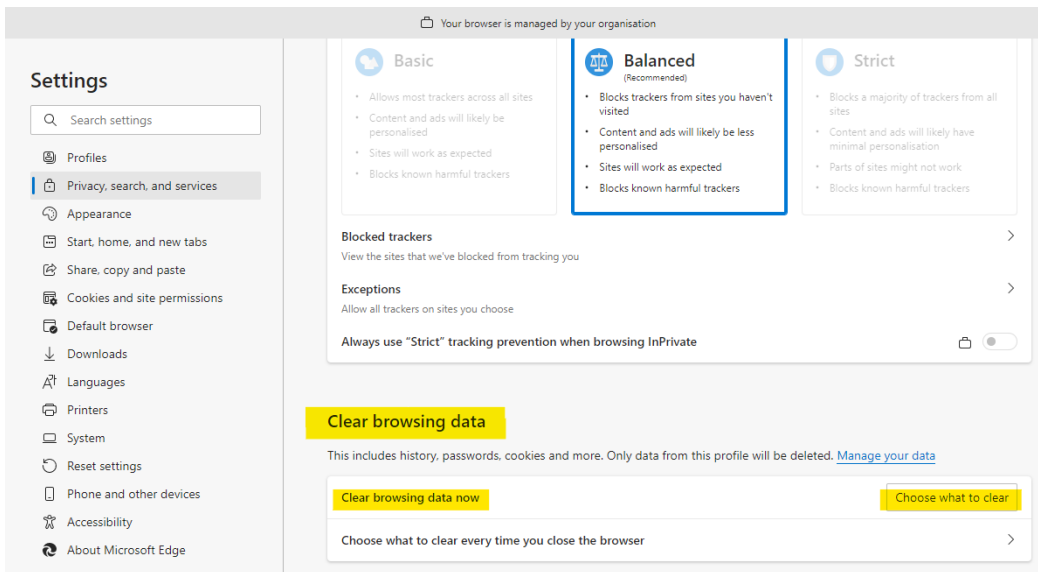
Your browser is managed by your organisation

Settings

Search settings

Profiles
Privacy, search, and services
Appearance
Start, home, and new tabs
Share, copy and paste
Cookies and site permissions
Default browser
Downloads
Languages
Printers
System
Reset settings
Phone and other devices
Accessibility
About Microsoft Edge

Basic
- Allows most trackers across all sites
- Content and ads will likely be personalised
- Sites will work as expected
- Blocks known harmful trackers

Balanced
(Recommended)
- Blocks trackers from sites you haven't visited
- Content and ads will likely be less personalised
- Sites will work as expected
- Blocks known harmful trackers

Strict
- Blocks a majority of trackers from all sites
- Content and ads will likely have minimal personalisation
- Parts of sites might not work
- Blocks known harmful trackers

Blocked trackers
View the sites that we've blocked from tracking you

Exceptions
Allow all trackers on sites you choose

Always use "Strict" tracking prevention when browsing InPrivate

Clear browsing data

This includes history, passwords, cookies and more. Only data from this profile will be deleted. Manage your data

Clear browsing data now
Choose what to clear

Choose what to clear every time you close the browser